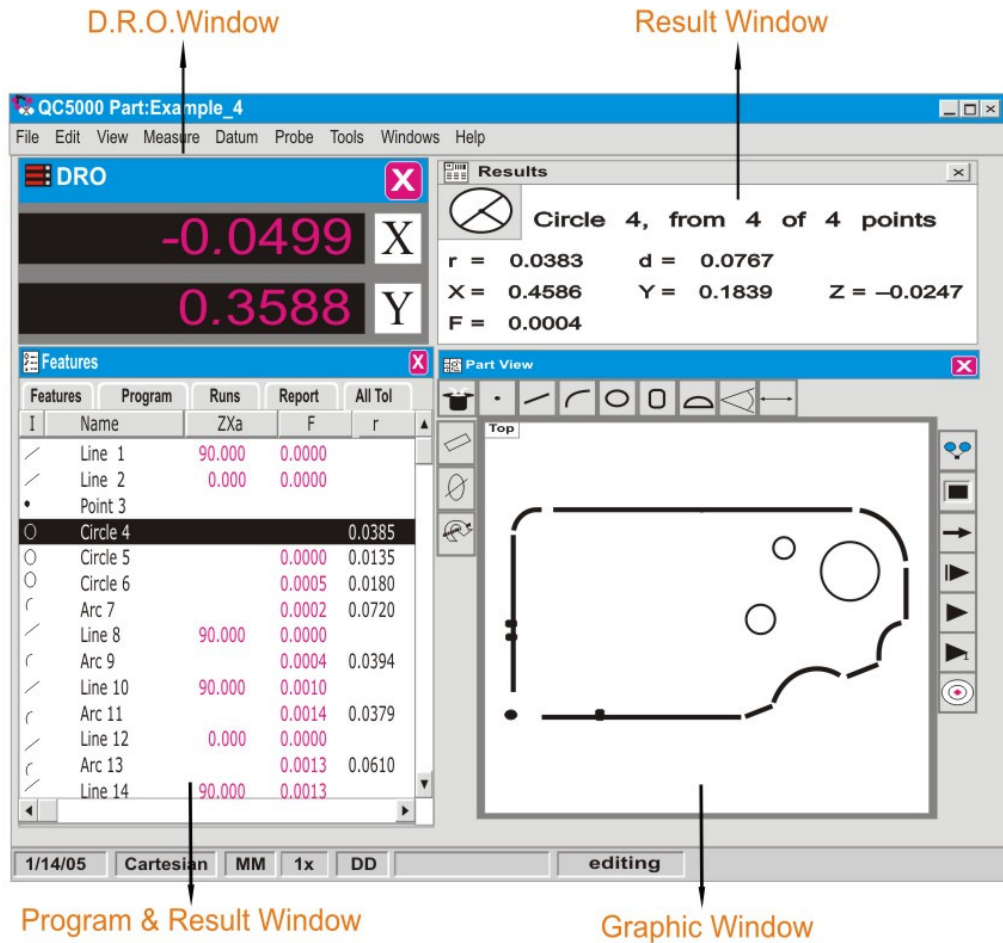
D.R.O.Window

Result Window

QC5000 Part:Example_4

File Edit View Measure Datum Probe Tools Windows Help

DRO

-0.0499 X

0.3588 Y

Results

Circle 4, from 4 of 4 points

r = 0.0383 d = 0.0767

X = 0.4586 Y = 0.1839 Z = –0.0247

F = 0.0004

Features

Features Program Runs Report All Tol

| I | Name | ZXa | F | r |
|---|---|---|---|---|
| | Line 1 | 90.000 | 0.0000 | |
| | Line 2 | 0.000 | 0.0000 | |
| | Point 3 | | | |
| | Circle 4 | | | 0.0385 |
| | Circle 5 | | 0.0000 | 0.0135 |
| | Circle 6 | | 0.0005 | 0.0180 |
| | Arc 7 | | 0.0002 | 0.0720 |
| | Line 8 | 90.000 | 0.0000 | |
| | Arc 9 | | 0.0004 | 0.0394 |
| | Line 10 | 90.000 | 0.0010 | |
| | Arc 11 | | 0.0014 | 0.0379 |
| | Line 12 | 0.000 | 0.0000 | |
| | Arc 13 | | 0.0013 | 0.0610 |
| | Line 14 | 90.000 | 0.0013 | |

Part View

Top

1/14/05 Cartesian MM 1x DD editing

Program & Result Window

Graphic Window